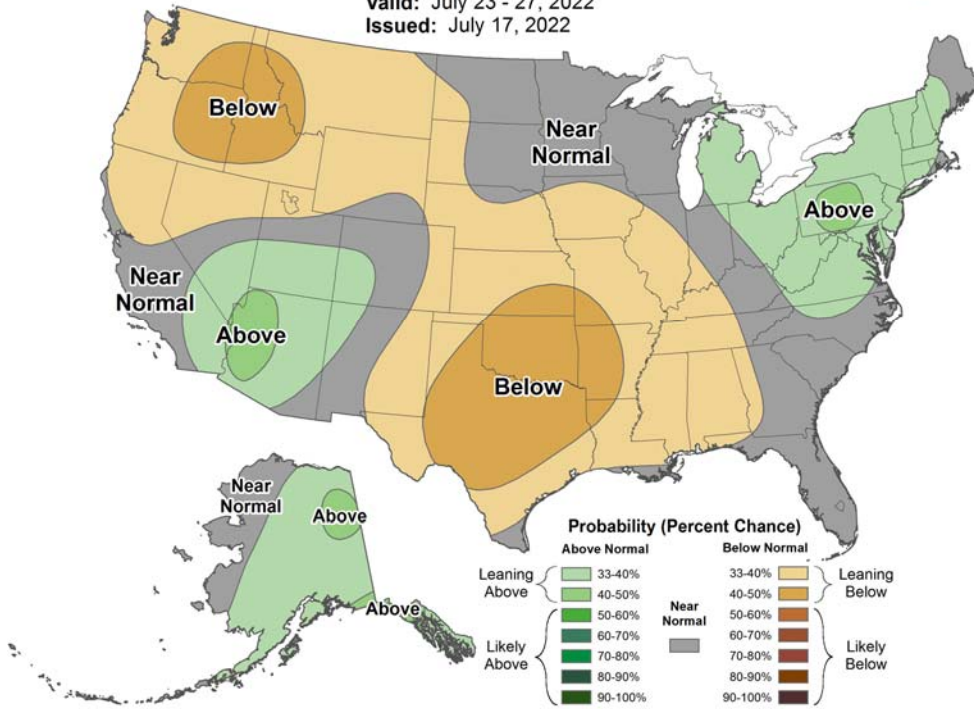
Valid: July 23 - 27, 2022
Issued: July 17, 2022

Below

Near Normal

Above

Near Normal

Above

Below

Near Normal

Above

Above

Probability (Percent Chance)

Above Normal

Below Normal

Leaning Above

33-40%

40-50%

33-40%

40-50%

Leaning Below

Likely Above

50-60%

60-70%

70-80%

80-90%

90-100%

Near Normal

50-60%

60-70%

70-80%

80-90%

90-100%

Likely Below